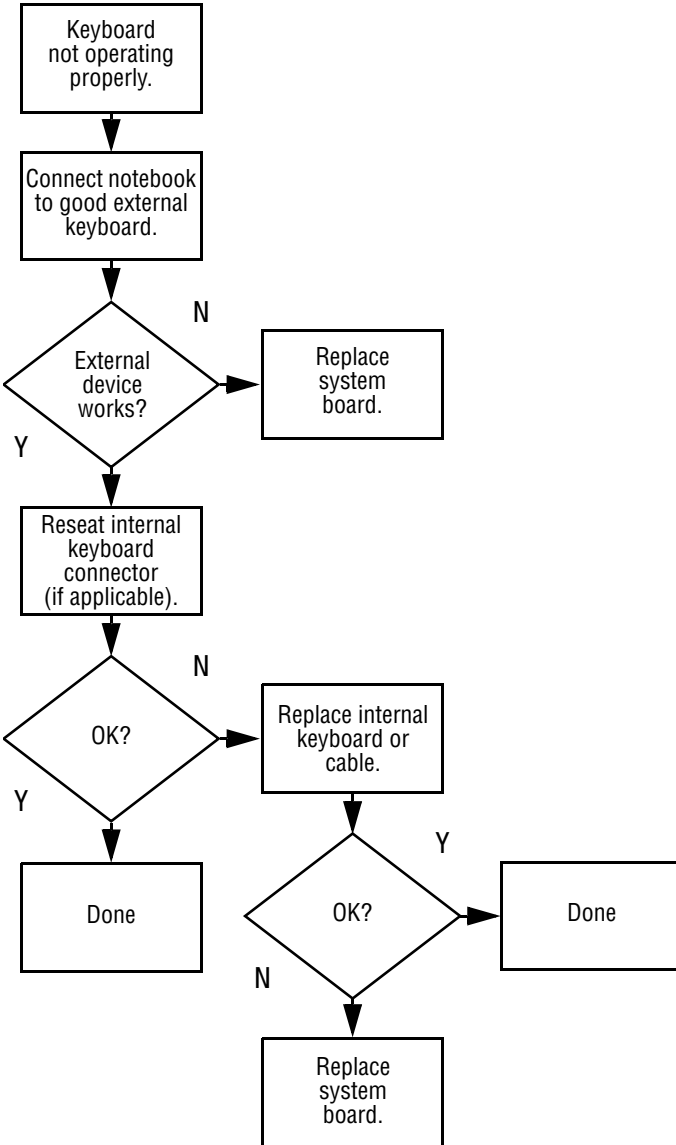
Keyboard not operating properly.

Connect notebook to good external keyboard.

N

External device works?

Replace system board.

Y

Reseat internal keyboard connector (if applicable).

N

OK?

Replace internal keyboard or cable.

Y

Y

Done

OK?

Done

N

Replace system board.